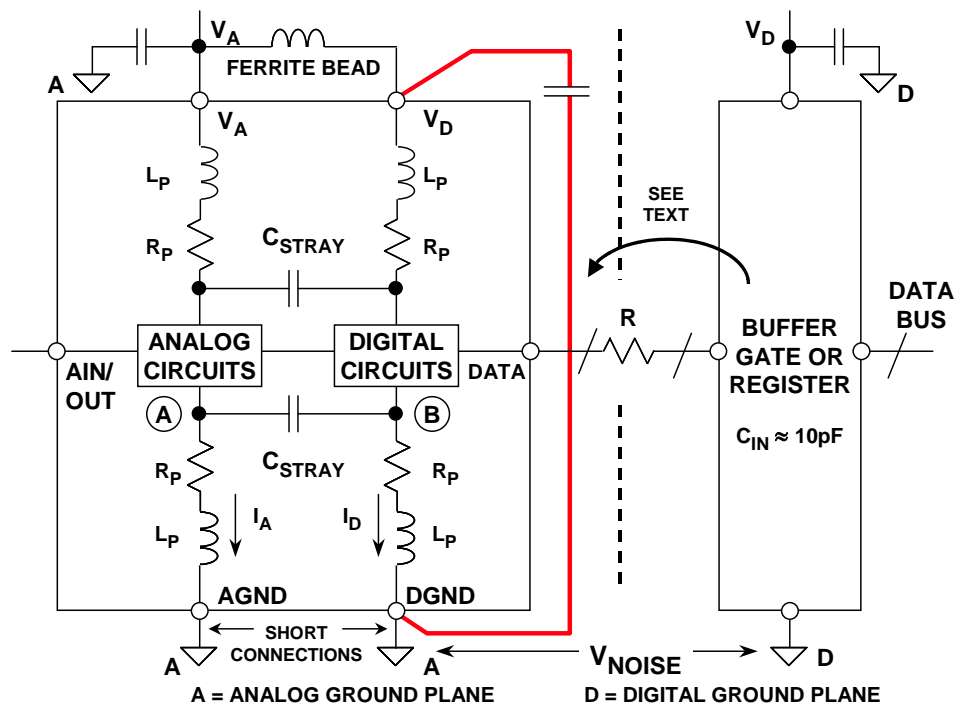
$V_A$
FERRITE BEAD
A
$V_A$
$V_D$
$L_P$
$L_P$
$R_P$
$C_{STRAY}$
$R_P$
ANALOG CIRCUITS
DIGITAL CIRCUITS
AIN/ OUT
DATA
A
B
$C_{STRAY}$
$R_P$
$R_P$
$I_A$
$I_D$
$L_P$
$L_P$
AGND
DGND
SHORT CONNECTIONS
A
A
$V_D$
D
SEE TEXT
R
BUFFER GATE OR REGISTER
$C_{IN} \approx 10pF$
DATA BUS
$V_{NOISE}$
D
A = ANALOG GROUND PLANE
D = DIGITAL GROUND PLANE